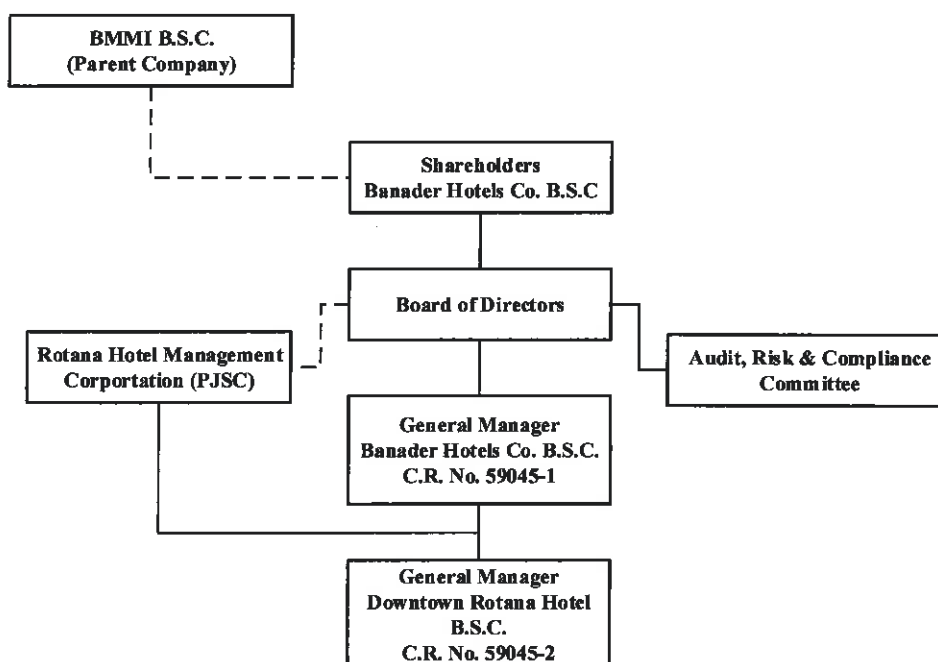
BMMI B.S.C.
(Parent Company)

Shareholders
Banader Hotels Co. B.S.C

Board of Directors

Rotana Hotel Management Corportation (PJSC)

Audit, Risk & Compliance Committee

General Manager
Banader Hotels Co. B.S.C.
C.R. No. 59045-1

General Manager
Downtown Rotana Hotel
B.S.C.
C.R. No. 59045-2